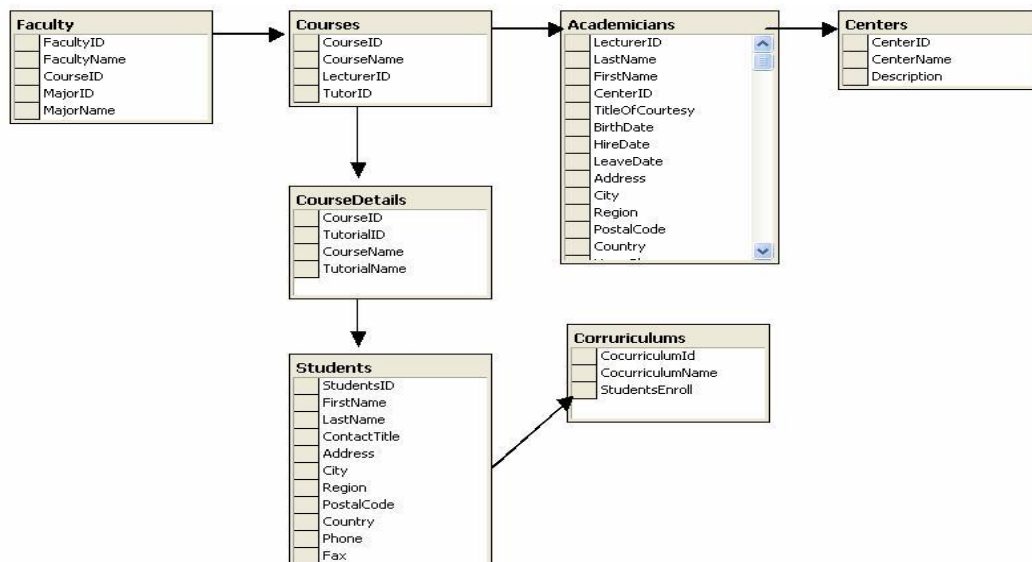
Faculty
FacultyID
FacultyName
CourseID
MajorID
MajorName

Courses
CourseID
CourseName
LecturerID
TutorID

Academicians
LecturerID
LastName
FirstName
CenterID
TitleOfCourtesy
BirthDate
HireDate
LeaveDate
Address
City
Region
PostalCode
Country
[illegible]

Centers
CenterID
CenterName
Description

CourseDetails
CourseID
TutorialID
CourseName
TutorialName

Corruriculums
CocurriculumId
CocurriculumName
StudentsEnroll

Students
StudentsID
FirstName
LastName
ContactTitle
Address
City
Region
PostalCode
Country
Phone
Fax